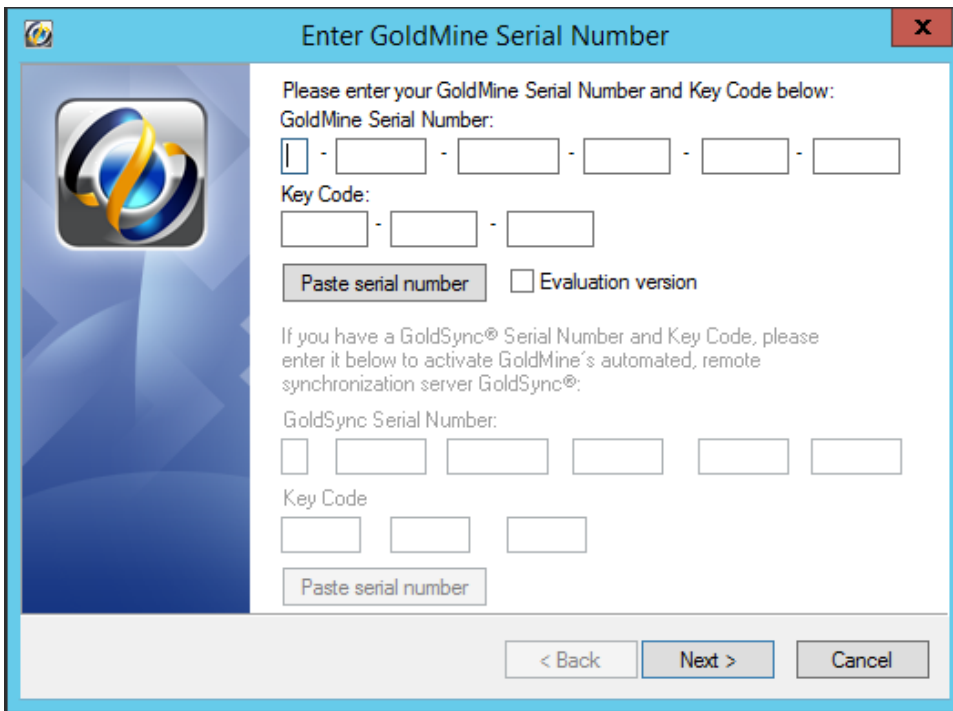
Enter GoldMine Serial Number

x

Please enter your GoldMine Serial Number and Key Code below:

GoldMine Serial Number:

- - - - -

Key Code:

- -

Paste serial number

Evaluation version

If you have a GoldSync® Serial Number and Key Code, please enter it below to activate GoldMine´s automated, remote synchronization server GoldSync®:

GoldSync Serial Number:

Key Code

Paste serial number

< Back

Next >

Cancel